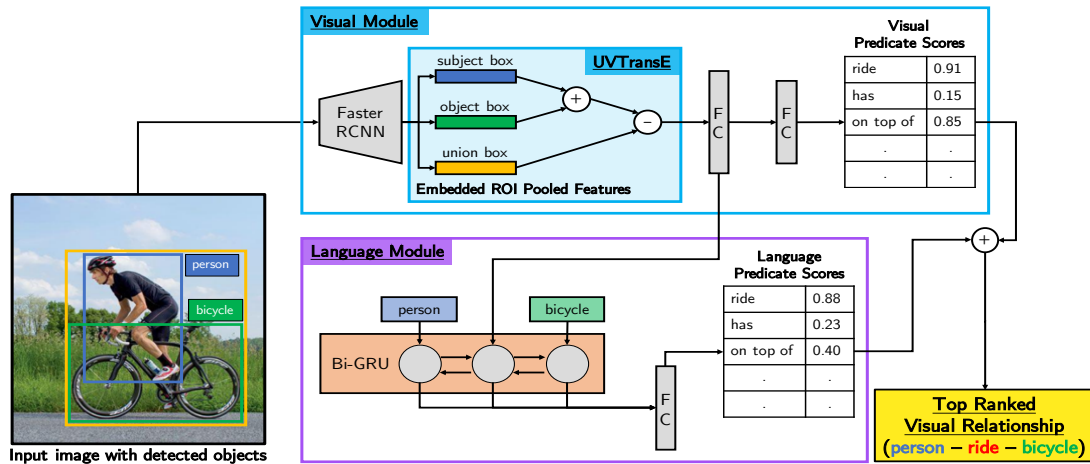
Visual Module

UVTransE

subject box

object box

union box

Faster RCNN

+

−

Embedded ROI Pooled Features

FC

FC

Visual Predicate Scores

| ride | 0.91 |
|---|---|
| has | 0.15 |
| on top of | 0.85 |
| . | . |
| . | . |

+

Language Module

person

bicycle

Bi-GRU

FC

Language Predicate Scores

| ride | 0.88 |
|---|---|
| has | 0.23 |
| on top of | 0.40 |
| . | . |
| . | . |

person

bicycle

Input image with detected objects

Top Ranked Visual Relationship (person – ride – bicycle)